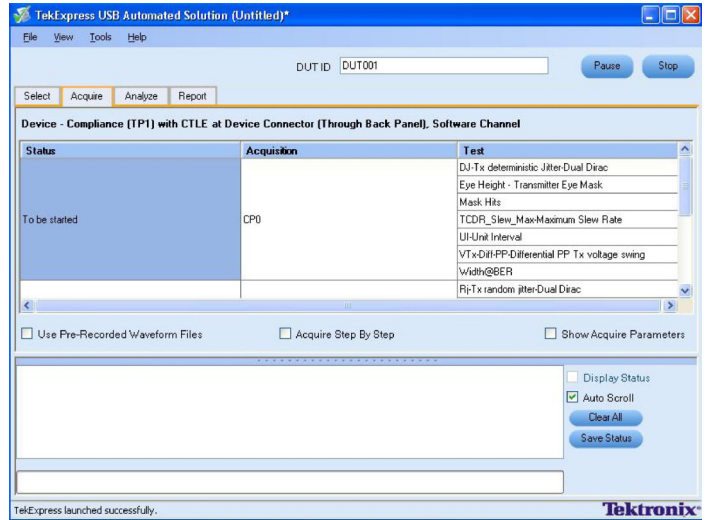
TekExpress USB Automated Solution (Untitled)*

File View Tools Help

DUT ID DUT001

Pause Stop

Select Acquire Analyze Report

Device - Compliance (TP1) with CTLE at Device Connector (Through Back Panel), Software Channel

| Status | Acquisition | Test |
|---|---|---|
| To be started | CP0 | DJ-Tx deterministic Jitter-Dual Dirac |
| | | Eye Height - Transmitter Eye Mask |
| | | Mask Hits |
| | | TCDR_Slew_Max-Maximum Slew Rate |
| | | UI-Unit Interval |
| | | VTx-Diff-PP-Differential PP Tx voltage swing |
| | | Width@BER |
| | | Rj-Tx random jitter-Dual Dirac |

Use Pre-Recorded Waveform Files

Acquire Step By Step

Show Acquire Parameters

Display Status

Auto Scroll

Clear All

Save Status

TekExpress launched successfully.

Tektronix